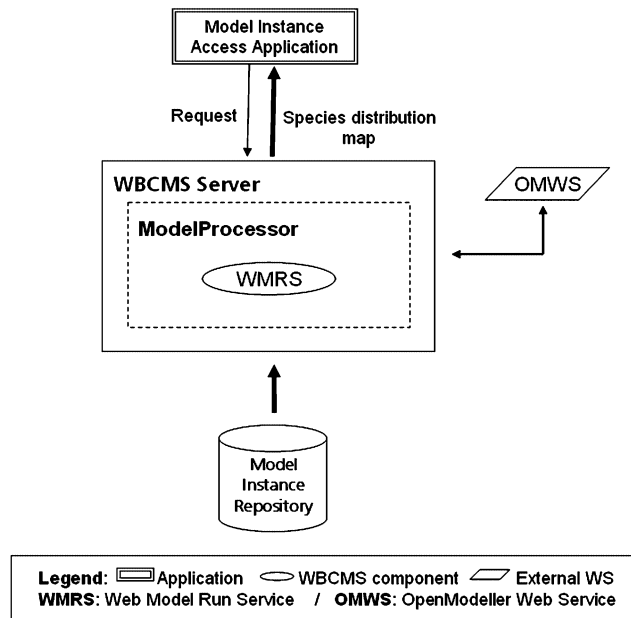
Model Instance Access Application

Request

Species distribution map

WBCMS Server

ModelProcessor

WMRS

OMWS

Model Instance Repository

Legend: Application WBCMS component External WS
WMRS: Web Model Run Service / OMWS: OpenModeller Web Service